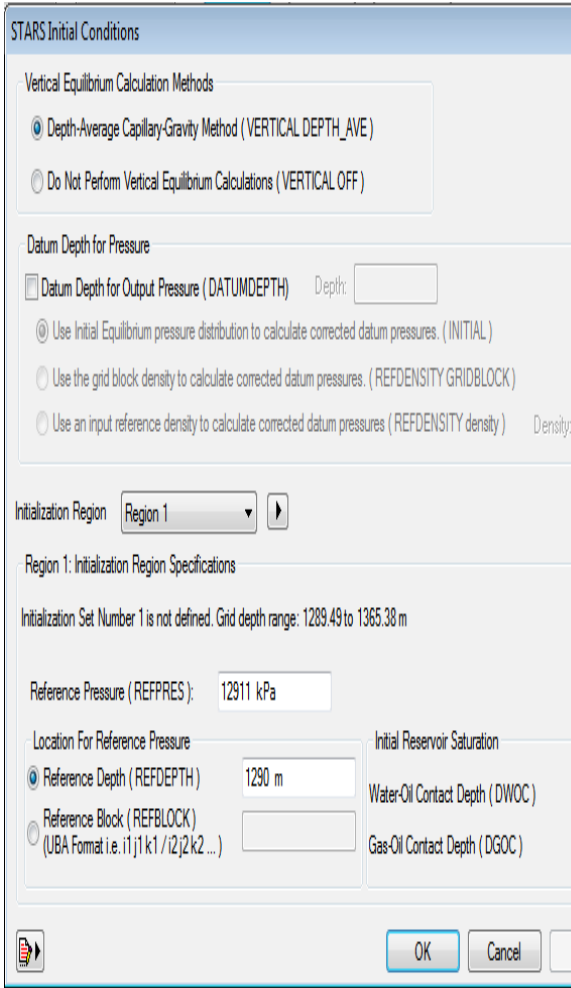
STARS Initial Conditions

Vertical Equilibrium Calculation Methods

Depth-Average Capillary-Gravity Method ( VERTICAL DEPTH_AVE )

Do Not Perform Vertical Equilibrium Calculations ( VERTICAL OFF )

Datum Depth for Pressure

Datum Depth for Output Pressure ( DATUMDEPTH )

Depth:

Use Initial Equilibrium pressure distribution to calculate corrected datum pressures. ( INITIAL )

Use the grid block density to calculate corrected datum pressures. ( REFDENSITY GRIDBLOCK )

Use an input reference density to calculate corrected datum pressures ( REFDENSITY density )

Density:

Initialization Region Region 1

Region 1: Initialization Region Specifications

Initialization Set Number 1 is not defined. Grid depth range: 1289.49 to 1365.38 m

Reference Pressure ( REFPRES ): 12911 kPa

Location For Reference Pressure

Reference Depth ( REFDEPTH ) 1290 m

Reference Block ( REFBLOCK ) (UBA Format i.e. i1 j1 k1 / i2 j2 k2 ... )

Initial Reservoir Saturation

Water-Oil Contact Depth ( DWOC )

Gas-Oil Contact Depth ( DGOC )

OK

Cancel